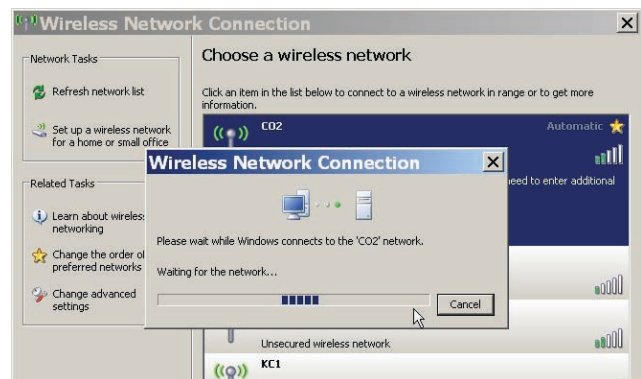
Wireless Network Connection

Network Tasks

Refresh network list

Set up a wireless network for a home or small office

Related Tasks

Learn about wireles networking

Change the order of preferred networks

Change advanced settings

Choose a wireless network

Click an item in the list below to connect to a wireless network in range or to get more information.

CO2

Automatic

eed to enter additional

Unsecured wireless network

KC1

Wireless Network Connection

Please wait while Windows connects to the 'CO2' network.

Waiting for the network...

Cancel